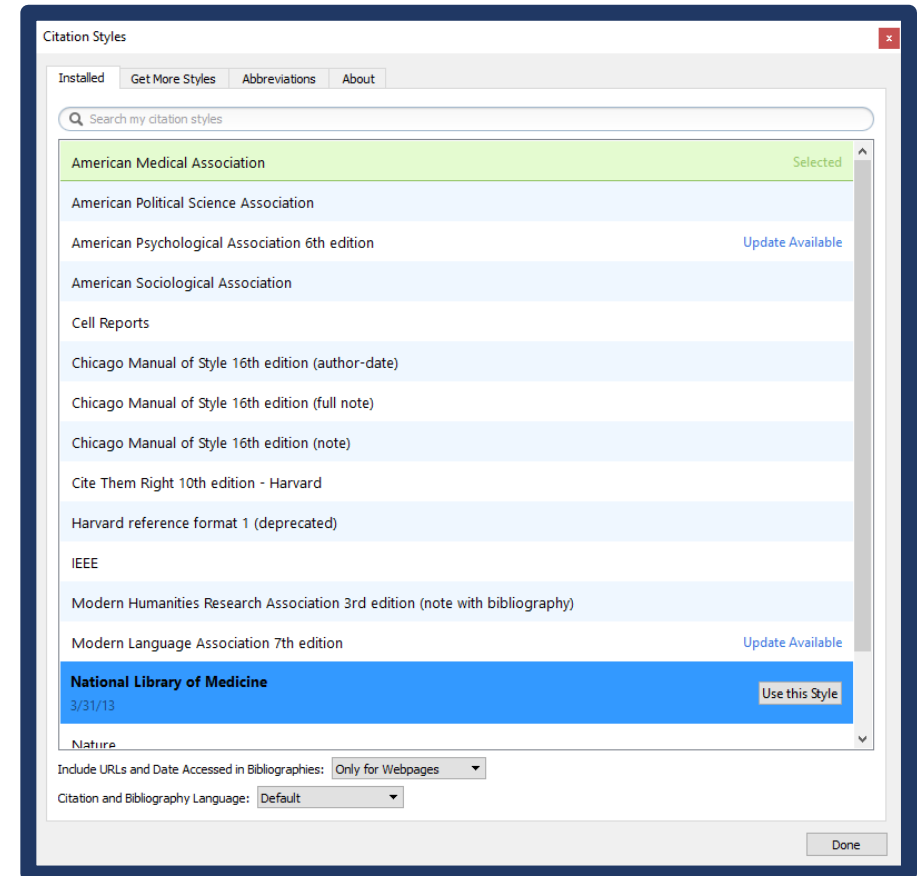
Citation Styles

x

Installed | Get More Styles | Abbreviations | About

Search my citation styles

American Medical Association Selected

American Political Science Association

American Psychological Association 6th edition Update Available

American Sociological Association

Cell Reports

Chicago Manual of Style 16th edition (author-date)

Chicago Manual of Style 16th edition (full note)

Chicago Manual of Style 16th edition (note)

Cite Them Right 10th edition - Harvard

Harvard reference format 1 (deprecated)

IEEE

Modern Humanities Research Association 3rd edition (note with bibliography)

Modern Language Association 7th edition Update Available

National Library of Medicine
3/31/13
Use this Style

Nature

Include URLs and Date Accessed in Bibliographies: Only for Webpages

Citation and Bibliography Language: Default

Done